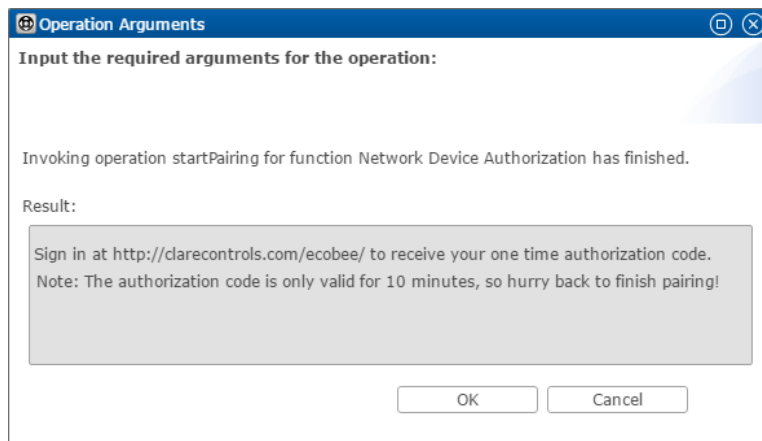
Operation Arguments

Input the required arguments for the operation:

Invoking operation startPairing for function Network Device Authorization has finished.

Result:

Sign in at http://clarecontrols.com/ecobee/ to receive your one time authorization code.
Note: The authorization code is only valid for 10 minutes, so hurry back to finish pairing!

OK

Cancel